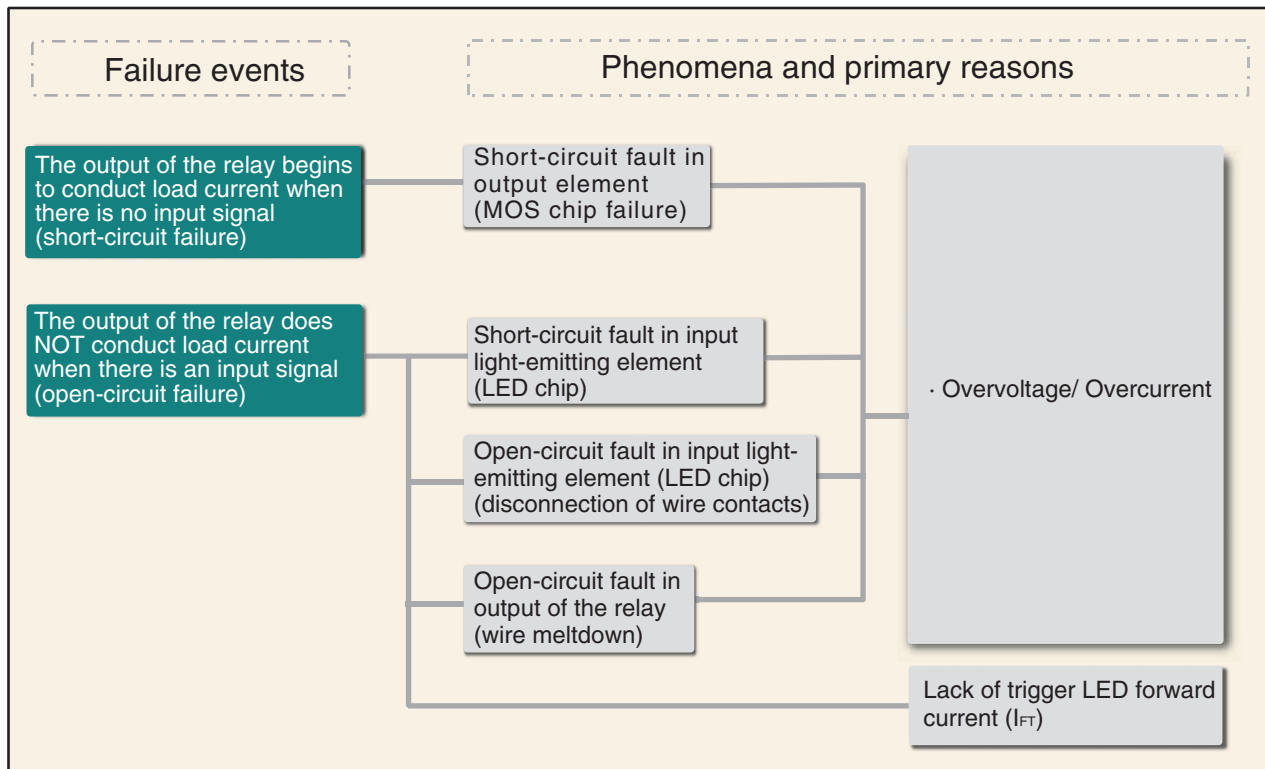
Failure events

Phenomena and primary reasons

The output of the relay begins to conduct load current when there is no input signal (short-circuit failure)

Short-circuit fault in output element (MOS chip failure)

The output of the relay does NOT conduct load current when there is an input signal (open-circuit failure)

Short-circuit fault in input light-emitting element (LED chip)

· Overvoltage/ Overcurrent

Open-circuit fault in input light-emitting element (LED chip) (disconnection of wire contacts)

Open-circuit fault in output of the relay (wire meltdown)

Lack of trigger LED forward current ($I_{FT}$)